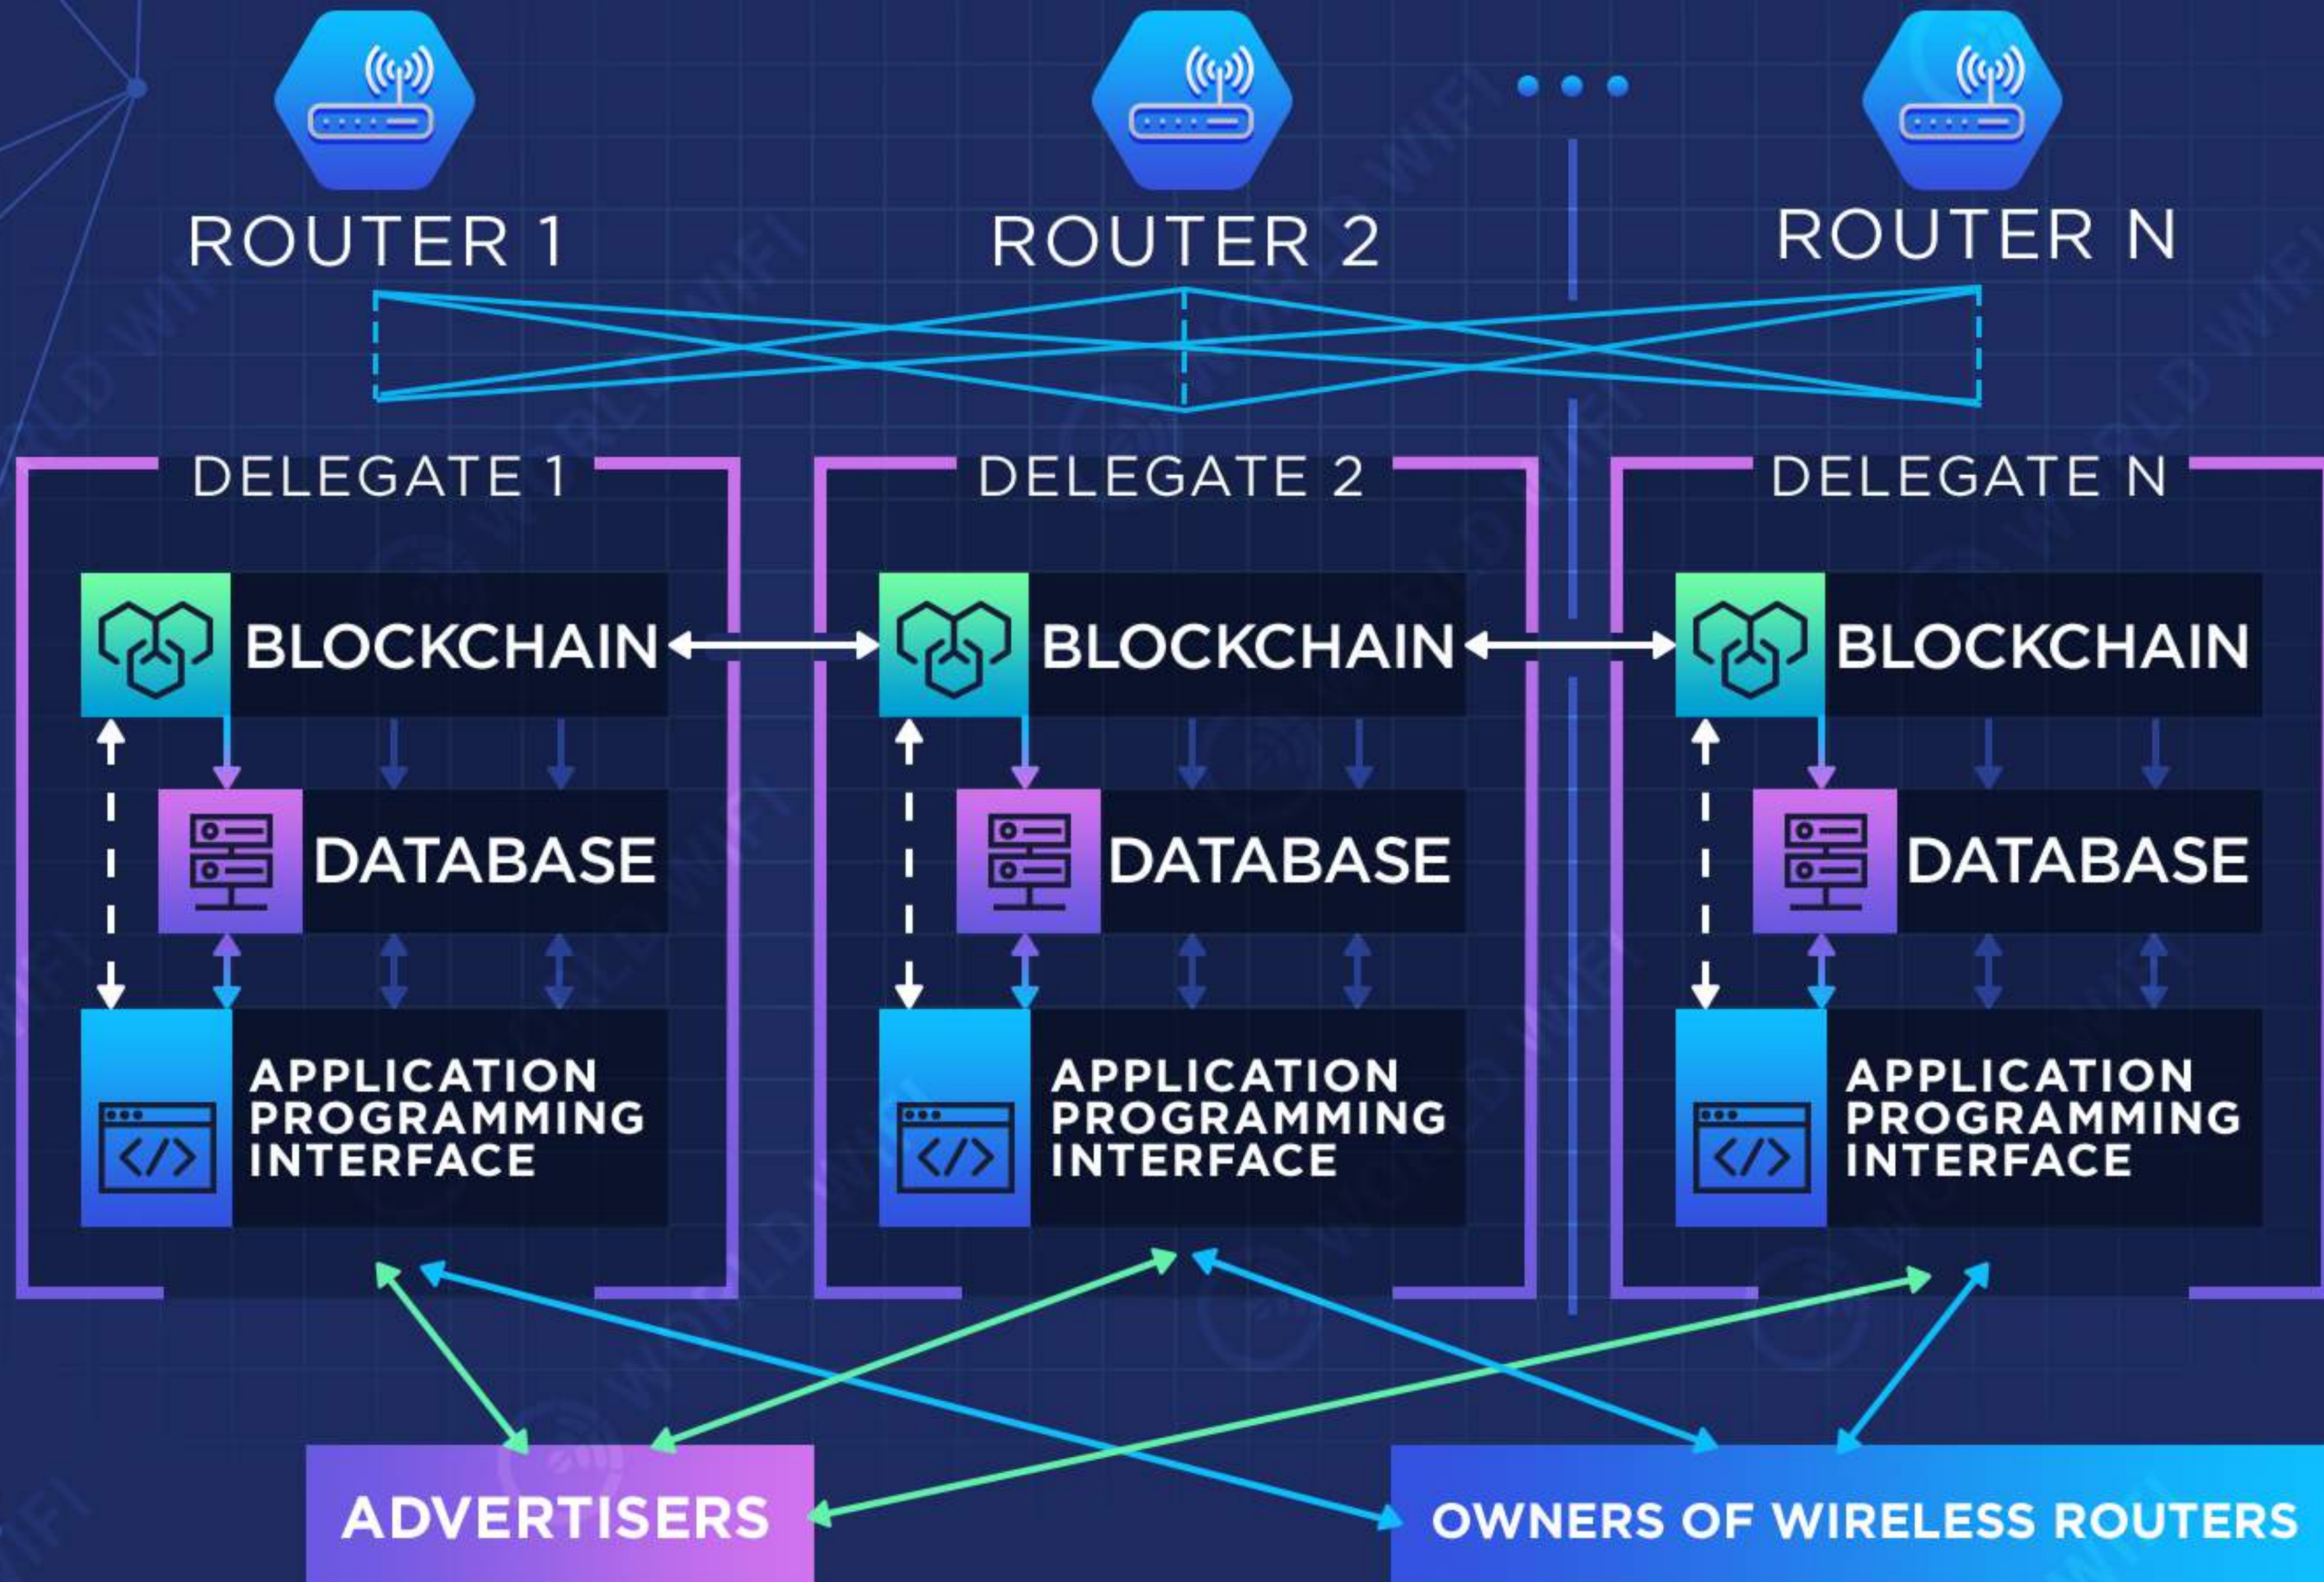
ROUTER 1
ROUTER 2
ROUTER N

DELEGATE 1
BLOCKCHAIN
DATABASE
APPLICATION PROGRAMMING INTERFACE

DELEGATE 2
BLOCKCHAIN
DATABASE
APPLICATION PROGRAMMING INTERFACE

DELEGATE N
BLOCKCHAIN
DATABASE
APPLICATION PROGRAMMING INTERFACE

ADVERTISERS
OWNERS OF WIRELESS ROUTERS